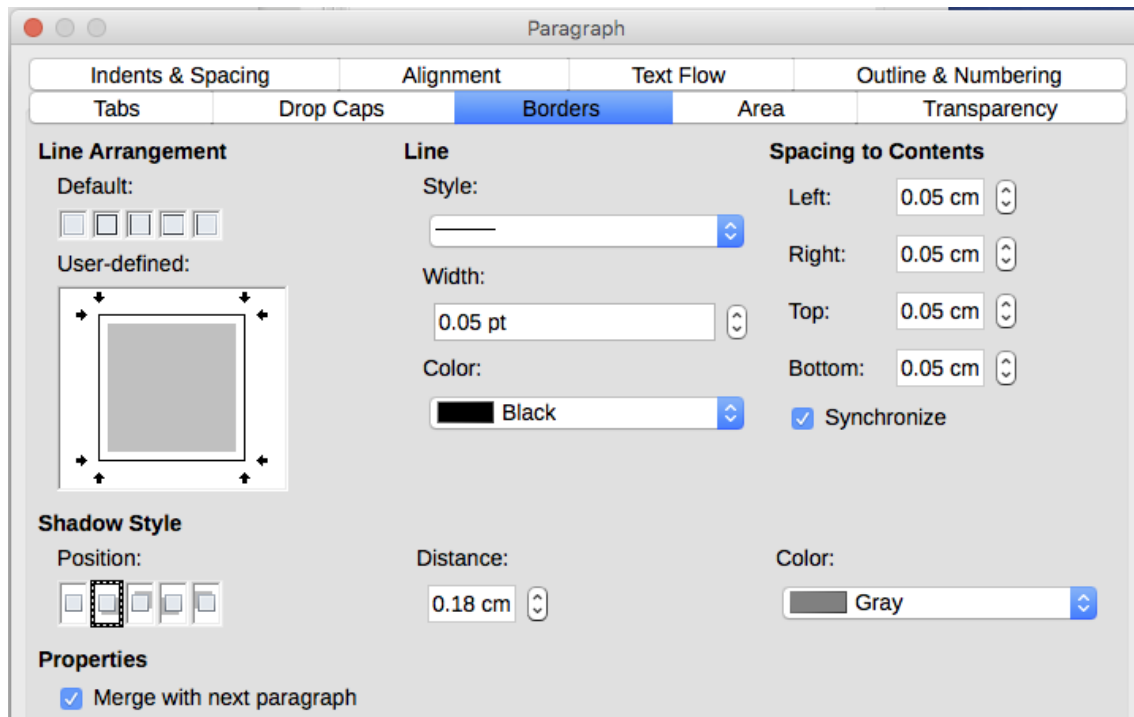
Paragraph

Indents & Spacing | Alignment | Text Flow | Outline & Numbering
Tabs | Drop Caps | Borders | Area | Transparency

Line Arrangement
Default:
User-defined:

Line
Style:
Width:
0.05 pt
Color:
Black

Spacing to Contents
Left: 0.05 cm
Right: 0.05 cm
Top: 0.05 cm
Bottom: 0.05 cm
Synchronize

Shadow Style
Position:
Distance:
0.18 cm
Color:
Gray

Properties
Merge with next paragraph